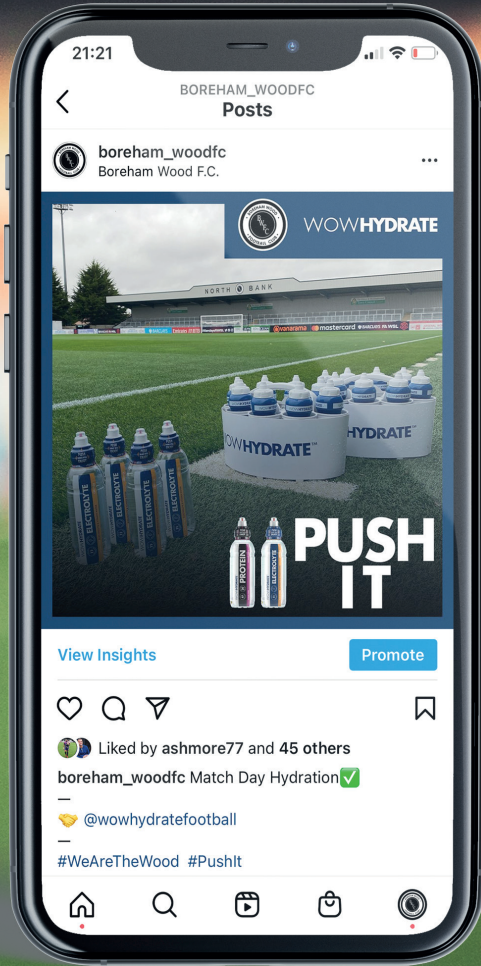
21:21

BOREHAM_WOODFC
Posts

boreham_woodfc
Boreham Wood F.C.

WOWHYDRATE

NORTH BANK

vanarama mastercard

WOWHYDRATE

HYDRATE

ELECTROLYTE

PROTEIN ELECTROLYTE

PUSH IT

View Insights
Promote

Liked by ashmore77 and 45 others

boreham_woodfc Match Day Hydration✅
—
🤝 @wowhydratefootball
—
#WeAreTheWood #PushIt